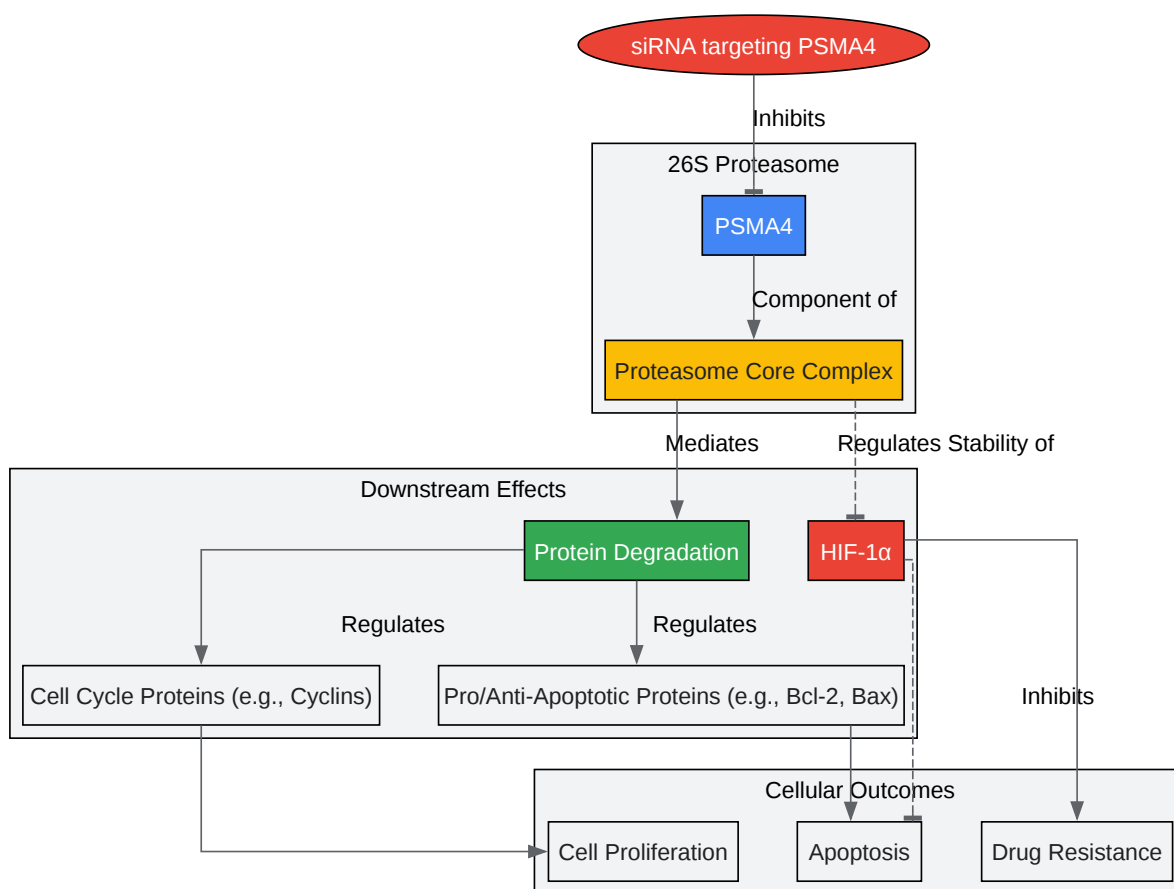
siRNA targeting PSMA4

Inhibits

26S Proteasome

PSMA4

Component of

Proteasome Core Complex

Mediates

Regulates Stability of

Downstream Effects

Protein Degradation

HIF-1α

Regulates

Regulates

Cell Cycle Proteins (e.g., Cyclins)

Pro/Anti-Apoptotic Proteins (e.g., Bcl-2, Bax)

Inhibits

Cellular Outcomes

Cell Proliferation

Apoptosis

Drug Resistance